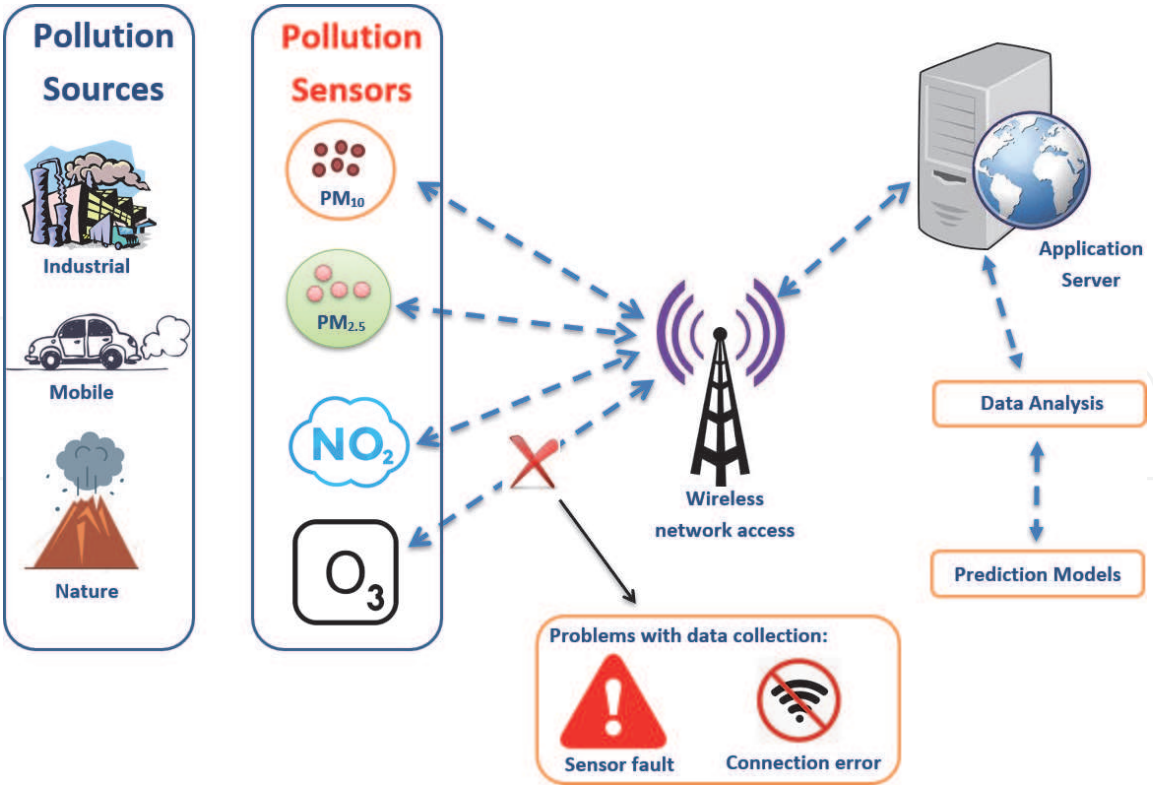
Pollution Sources

Industrial

Mobile

Nature

Pollution Sensors

$PM_{10}$

$PM_{2.5}$

$NO_2$

$O_3$

Wireless network access

Application Server

Data Analysis

Prediction Models

Problems with data collection:

Sensor fault

Connection error